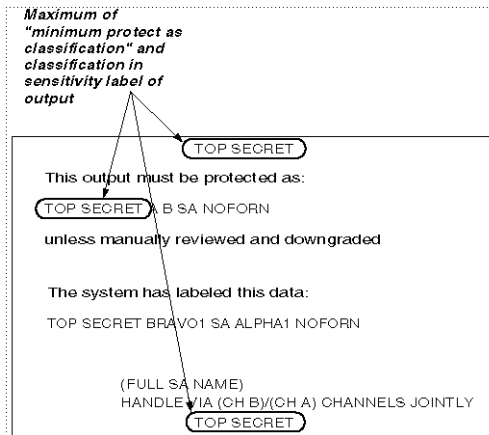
Maximum of "minimum protect as classification" and classification in sensitivity label of output

TOP SECRET

This output must be protected as:

TOP SECRET A B SA NOFORN

unless manually reviewed and downgraded

The system has labeled this data:

TOP SECRET BRAVO1 SA ALPHA1 NOFORN

(FULL SA NAME)
HANDLE VIA (CH B)/(CH A) CHANNELS JOINTLY

TOP SECRET